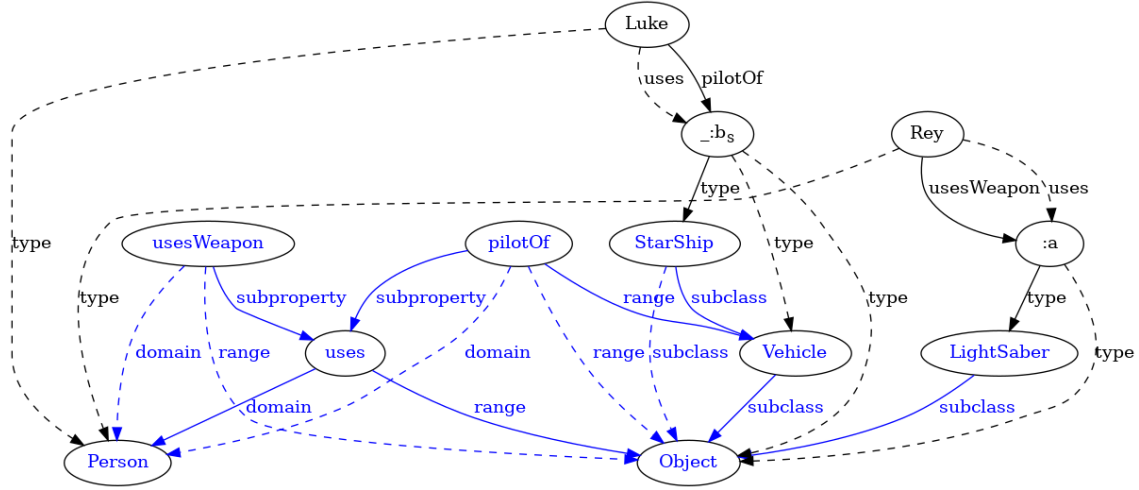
Luke

uses

pilotOf

_:b$_S$

Rey

type

usesWeapon

uses

type

usesWeapon

pilotOf

StarShip

type

:a

type

subproperty

subproperty

range

subclass

type

type

LightSaber

type

domain

range

uses

domain

range

subclass

Vehicle

domain

range

subclass

subclass

Person

Object